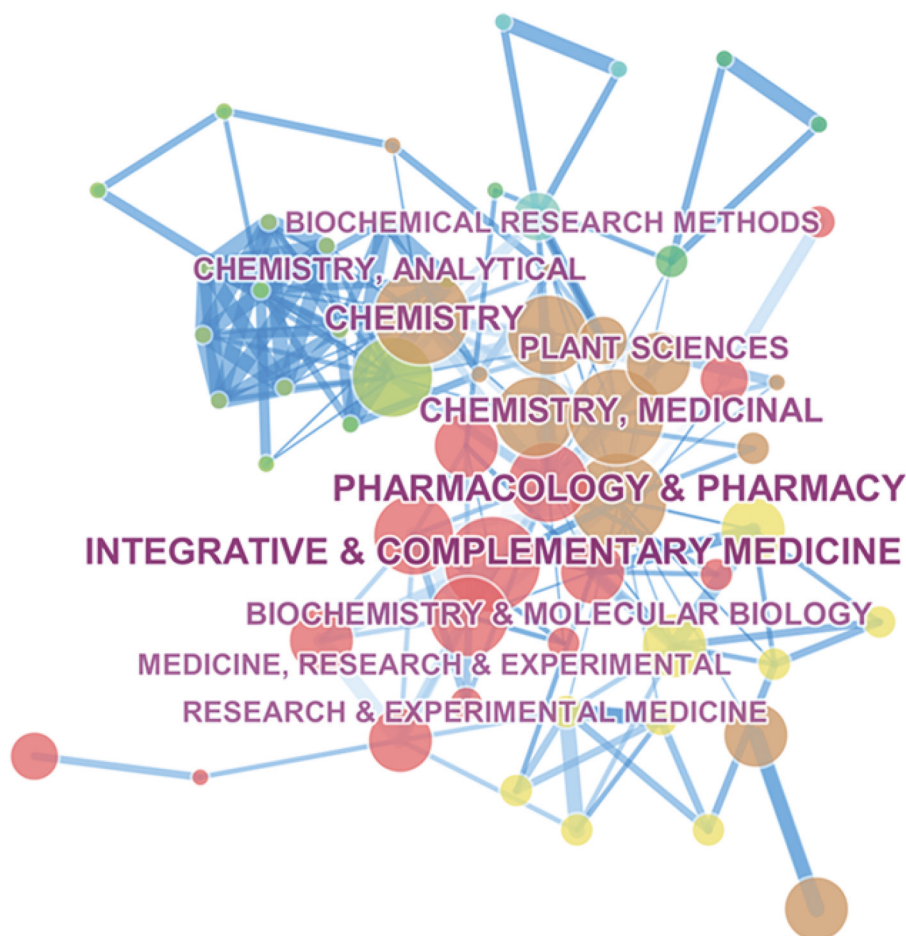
BIOCHEMICAL RESEARCH METHODS
CHEMISTRY, ANALYTICAL
CHEMISTRY
PLANT SCIENCES
CHEMISTRY, MEDICINAL
PHARMACOLOGY & PHARMACY
INTEGRATIVE & COMPLEMENTARY MEDICINE
BIOCHEMISTRY & MOLECULAR BIOLOGY
MEDICINE, RESEARCH & EXPERIMENTAL
RESEARCH & EXPERIMENTAL MEDICINE